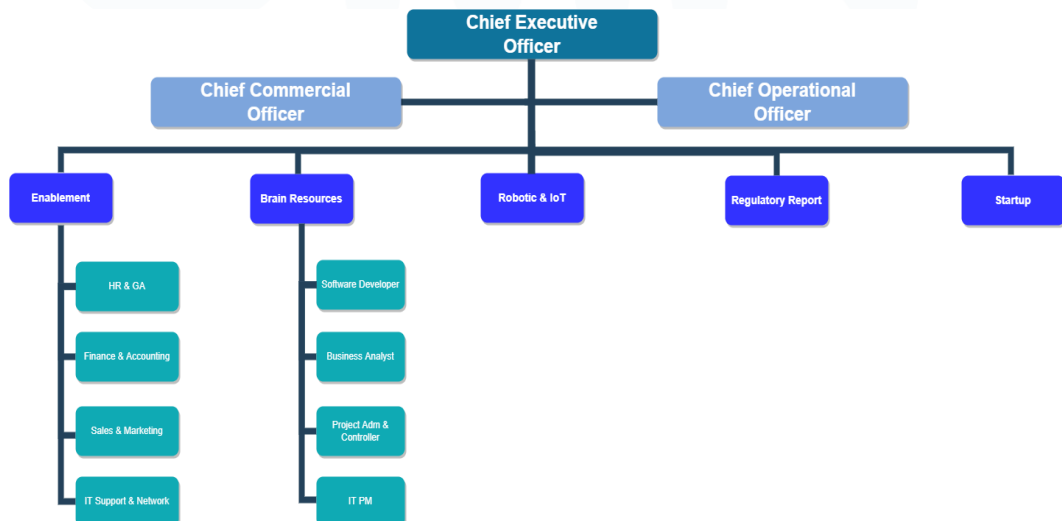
Chief Executive Officer

Chief Commercial Officer

Chief Operational Officer

Enablement

Brain Resources

Robotic & IoT

Regulatory Report

Startup

HR & GA

Finance & Accounting

Sales & Marketing

IT Support & Network

Software Developer

Business Analyst

Project Adm & Controller

IT PM